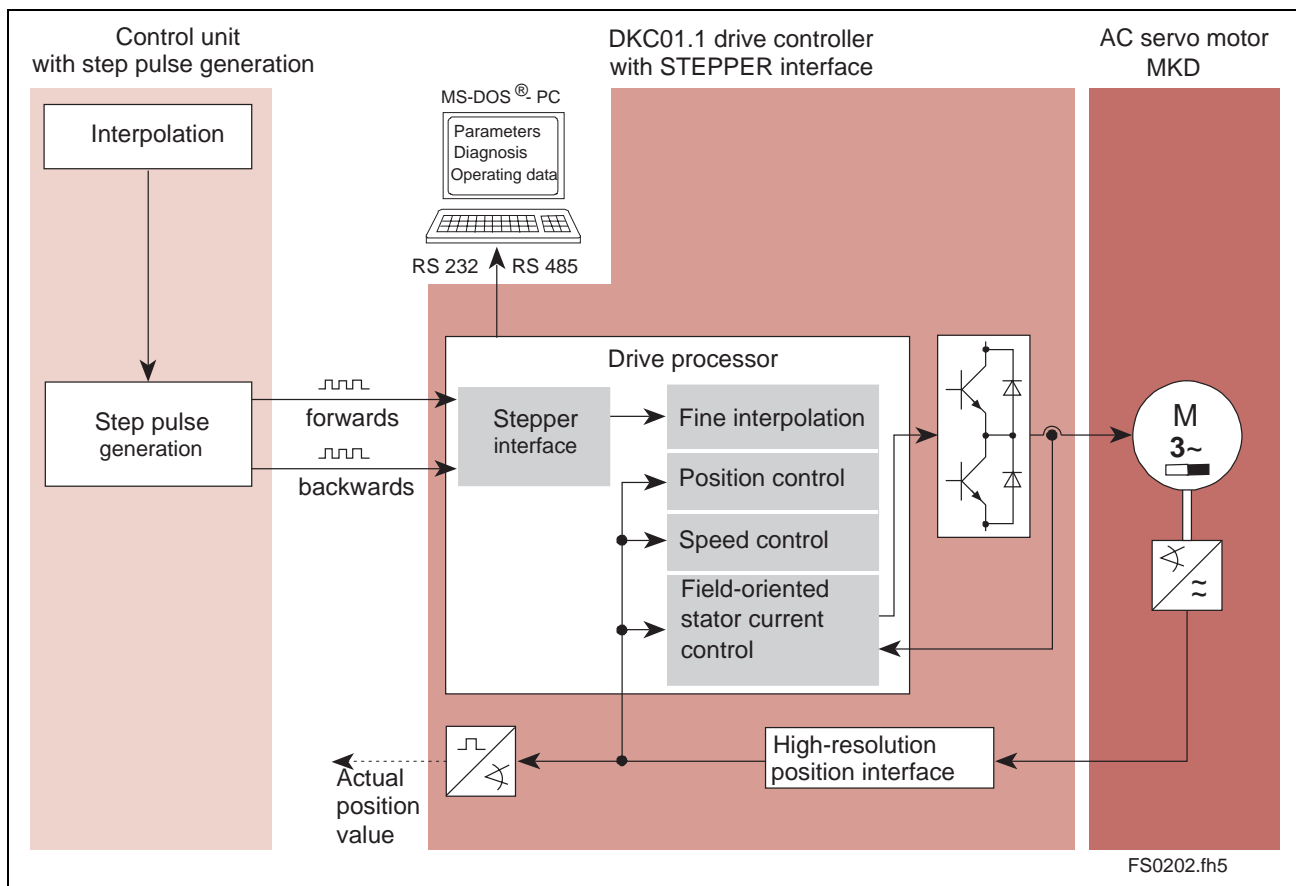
Control unit with step pulse generation

DKC01.1 drive controller with STEPPER interface

AC servo motor MKD

MS-DOS ®- PC

Parameters
Diagnosis
Operating data

RS 232 RS 485

Interpolation

Step pulse generation

forwards

backwards

Drive processor

Stepper interface

Fine interpolation

Position control

Speed control

Field-oriented stator current control

M
3~

≈

High-resolution position interface

Actual position value

FS0202.fh5